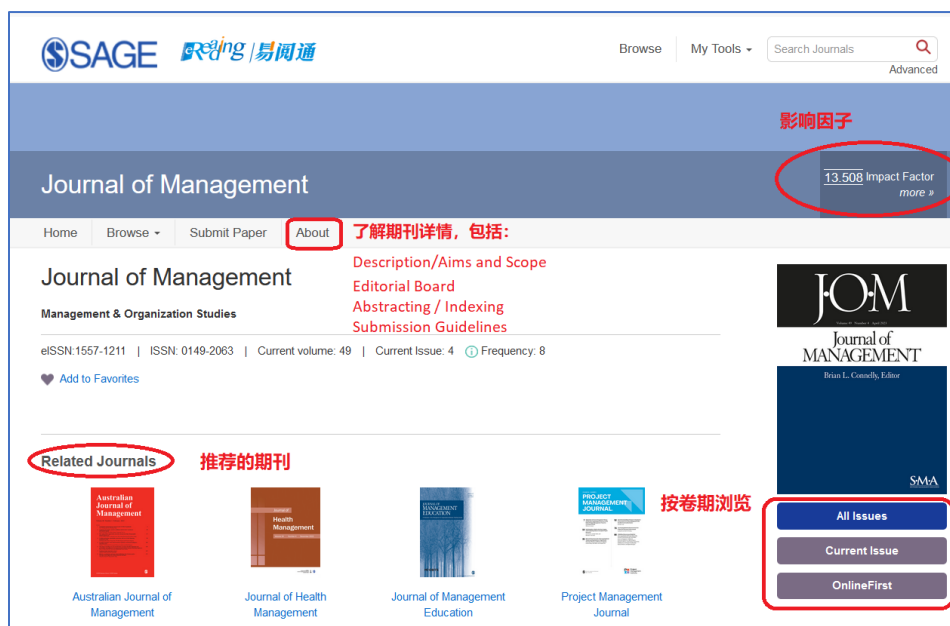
SAGE eReading | 易阅通

Browse | My Tools ▾ | Search Journals | Advanced

影响因子

Journal of Management

13.508 Impact Factor
more »

Home | Browse ▾ | Submit Paper | About

了解期刊详情，包括：
Description/Aims and Scope
Editorial Board
Abstracting / Indexing
Submission Guidelines

Journal of Management

Management & Organization Studies

eISSN:1557-1211 | ISSN: 0149-2063 | Current volume: 49 | Current Issue: 4 | Frequency: 8

Add to Favorites

JOM
Journal of MANAGEMENT
Brian L. Connelly, Editor
SMA

Related Journals

推荐的期刊

按卷期浏览

All Issues
Current Issue
OnlineFirst

Australian Journal of Management
Journal of Health Management
Journal of Management Education
Project Management Journal

Australian Journal of Management | Journal of Health Management | Journal of Management Education | Project Management Journal